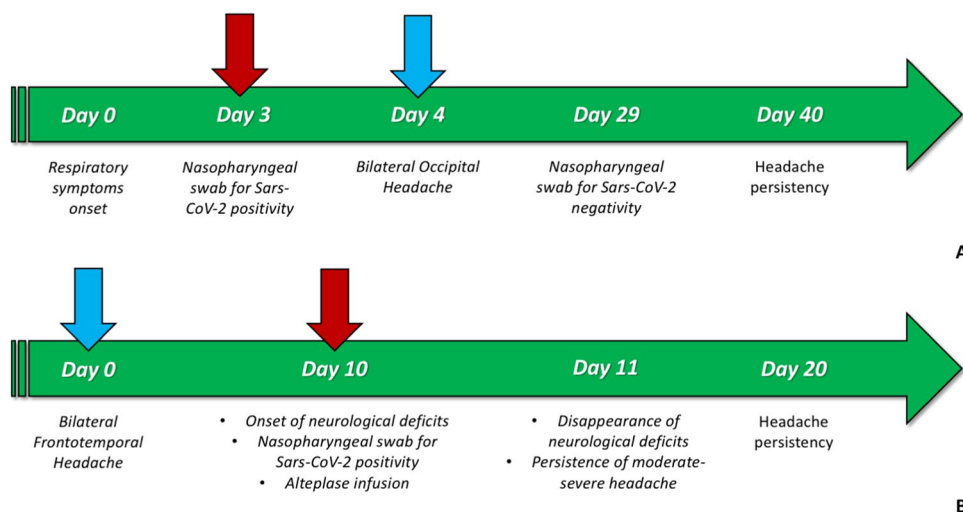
Day 0 Day 3 Day 4 Day 29 Day 40

Respiratory symptoms onset

Nasopharyngeal swab for Sars-CoV-2 positivity

Bilateral Occipital Headache

Nasopharyngeal swab for Sars-CoV-2 negativity

Headache persistency

A

Day 0 Day 10 Day 11 Day 20

Bilateral Frontotemporal Headache

• Onset of neurological deficits
• Nasopharyngeal swab for Sars-CoV-2 positivity
• Alteplase infusion

• Disappearance of neurological deficits
• Persistence of moderate-severe headache

Headache persistency

B